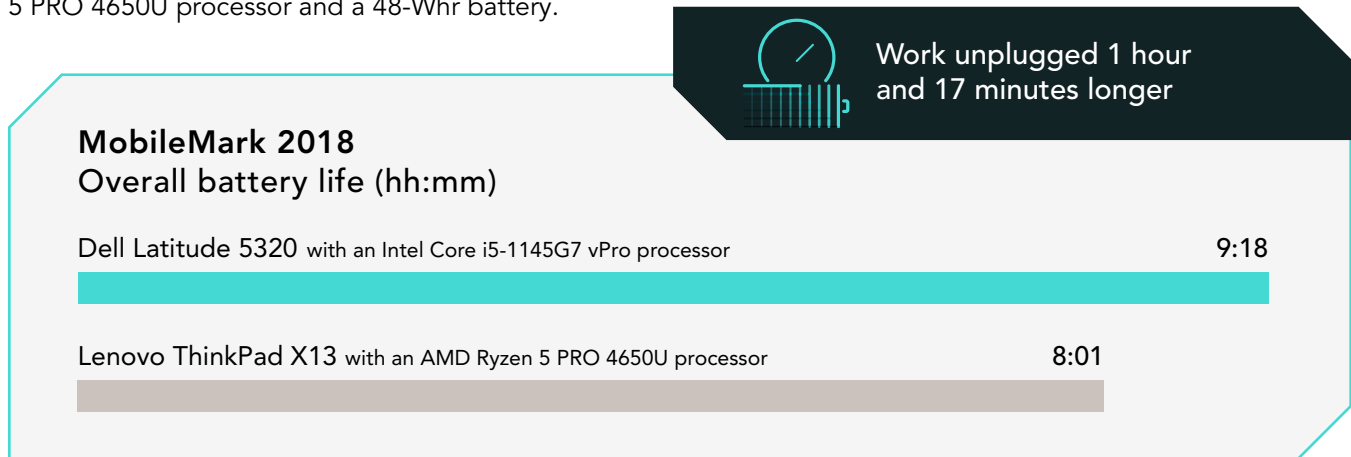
5 PRO 4650U processor and a 48-Whr battery.

Work unplugged 1 hour and 17 minutes longer

MobileMark 2018
Overall battery life (hh:mm)

Dell Latitude 5320 with an Intel Core i5-1145G7 vPro processor 9:18

Lenovo ThinkPad X13 with an AMD Ryzen 5 PRO 4650U processor 8:01